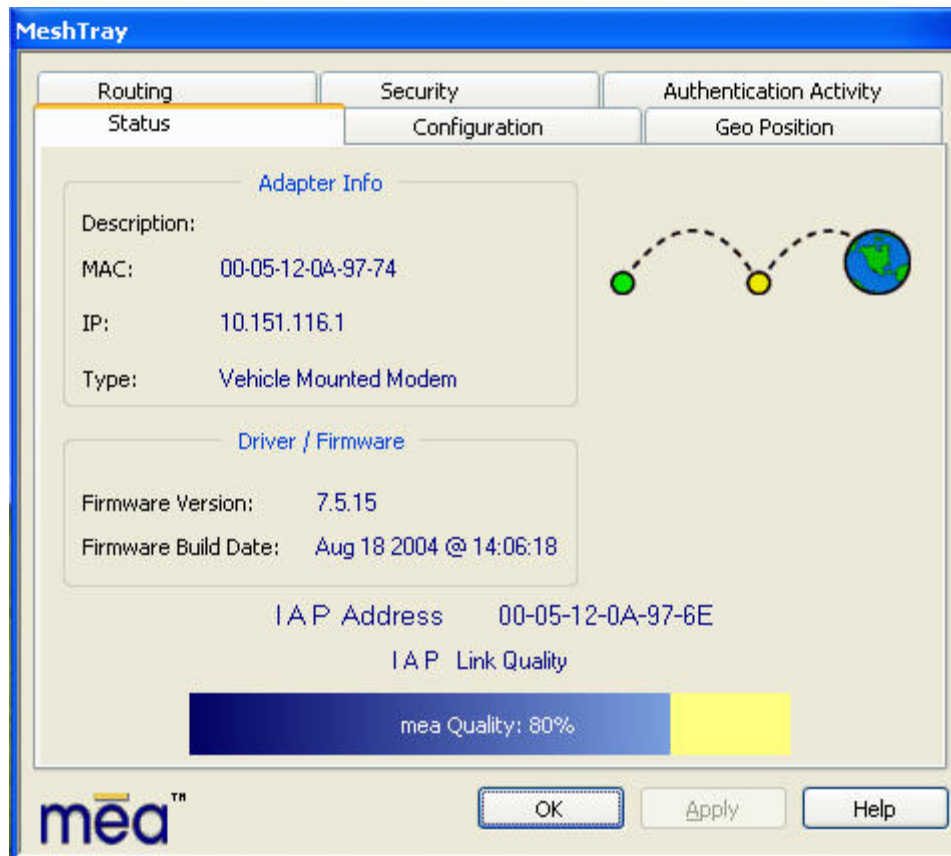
MeshTray

Routing
Security
Authentication Activity
Status
Configuration
Geo Position

Adapter Info

Description:

MAC: 00-05-12-0A-97-74

IP: 10.151.116.1

Type: Vehicle Mounted Modem

Driver / Firmware

Firmware Version: 7.5.15

Firmware Build Date: Aug 18 2004 @ 14:06:18

I A P Address 00-05-12-0A-97-6E

I A P Link Quality

mea Quality: 80%

mēa™

OK
Apply
Help